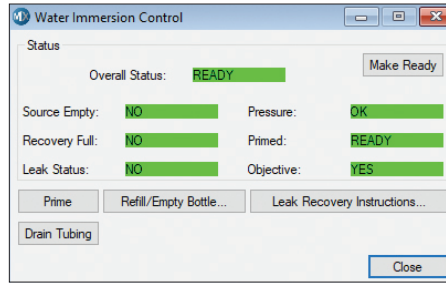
Water Immersion Control

Status

Overall Status: READY

Make Ready

Source Empty: NO

Pressure: OK

Recovery Full: NO

Primed: READY

Leak Status: NO

Objective: YES

Prime

Refill/Empty Bottle...

Leak Recovery Instructions...

Drain Tubing

Close